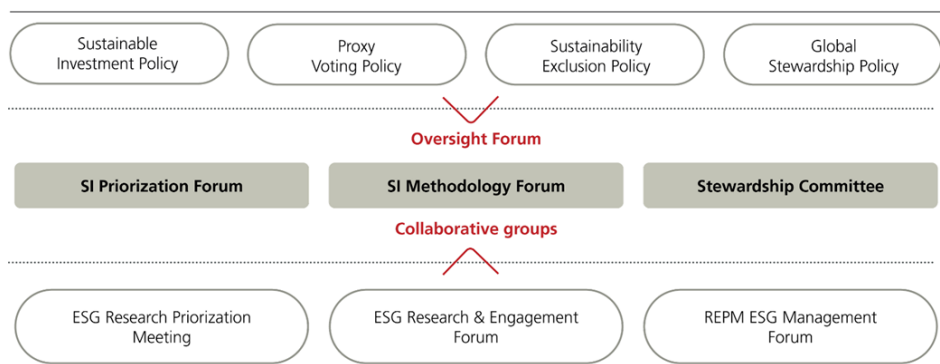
Sustainable Investment Policy

Proxy Voting Policy

Sustainability Exclusion Policy

Global Stewardship Policy

Oversight Forum

SI Priorization Forum

SI Methodology Forum

Stewardship Committee

Collaborative groups

ESG Research Priorization Meeting

ESG Research & Engagement Forum

REPM ESG Management Forum